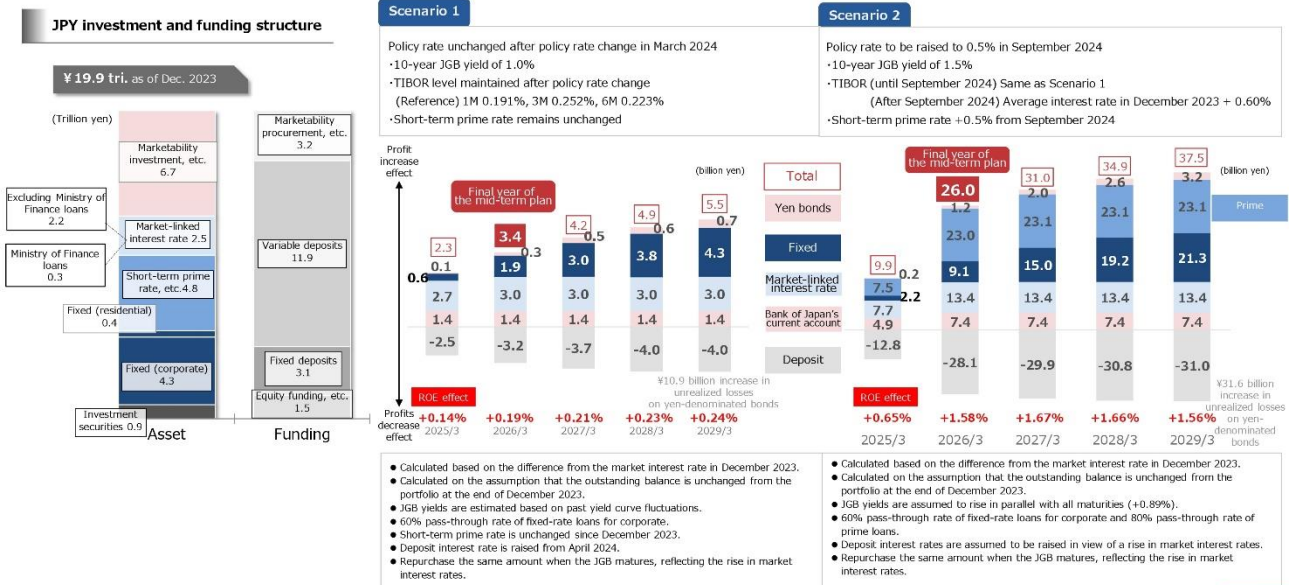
JPY investment and funding structure

¥19.9 tri. as of Dec. 2023

(Trillion yen)

Marketability investment, etc. 6.7

Excluding Ministry of Finance loans 2.2

Market-linked interest rate 2.5

Ministry of Finance loans 0.3

Short-term prime rate, etc.4.8

Fixed (residential) 0.4

Fixed (corporate) 4.3

Investment securities 0.9

Asset

Marketability procurement, etc. 3.2

Variable deposits 11.9

Fixed deposits 3.1

Equity funding, etc. 1.5

Funding

Scenario 1

Policy rate unchanged after policy rate change in March 2024
・10-year JGB yield of 1.0%
・TIBOR level maintained after policy rate change
(Reference) 1M 0.191%, 3M 0.252%, 6M 0.223%
・Short-term prime rate remains unchanged

Scenario 2

Policy rate to be raised to 0.5% in September 2024
・10-year JGB yield of 1.5%
・TIBOR (until September 2024) Same as Scenario 1
(After September 2024) Average interest rate in December 2023 + 0.60%
・Short-term prime rate +0.5% from September 2024

Profit increase effect

Profits decrease effect

Final year of the mid-term plan

(billion yen)

2.3 0.1 0.6 2.7 1.4 -2.5
3.4 1.9 0.3 3.0 1.4 -3.2
4.2 0.5 3.0 3.0 1.4 -3.7
4.9 0.6 3.8 3.0 1.4 -4.0
5.5 0.7 4.3 3.0 1.4 -4.0

¥10.9 billion increase in unrealized losses on yen-denominated bonds

ROE effect

+0.14% +0.19% +0.21% +0.23% +0.24%
2025/3 2026/3 2027/3 2028/3 2029/3

Total

Yen bonds

Fixed

Market-linked interest rate

Bank of Japan's current account

Deposit

Final year of the mid-term plan

(billion yen)

9.9 0.2 7.5 2.2 7.7 4.9 -12.8
26.0 1.2 23.0 9.1 13.4 7.4 -28.1
31.0 2.0 23.1 15.0 13.4 7.4 -29.9
34.9 2.6 23.1 19.2 13.4 7.4 -30.8
37.5 3.2 23.1 21.3 13.4 7.4 -31.0

Prime

¥31.6 billion increase in unrealized losses on yen-denominated bonds

ROE effect

+0.65% +1.58% +1.67% +1.66% +1.56%
2025/3 2026/3 2027/3 2028/3 2029/3

● Calculated based on the difference from the market interest rate in December 2023.
● Calculated on the assumption that the outstanding balance is unchanged from the portfolio at the end of December 2023.
● JGB yields are estimated based on past yield curve fluctuations.
● 60% pass-through rate of fixed-rate loans for corporate.
● Short-term prime rate is unchanged since December 2023.
● Deposit interest rate is raised from April 2024.
● Repurchase the same amount when the JGB matures, reflecting the rise in market interest rates.

● Calculated based on the difference from the market interest rate in December 2023.
● Calculated on the assumption that the outstanding balance is unchanged from the portfolio at the end of December 2023.
● JGB yields are assumed to rise in parallel with all maturities (+0.89%).
● 60% pass-through rate of fixed-rate loans for corporate and 80% pass-through rate of prime loans.
● Deposit interest rates are assumed to be raised in view of a rise in market interest rates.
● Repurchase the same amount when the JGB matures, reflecting the rise in market interest rates.